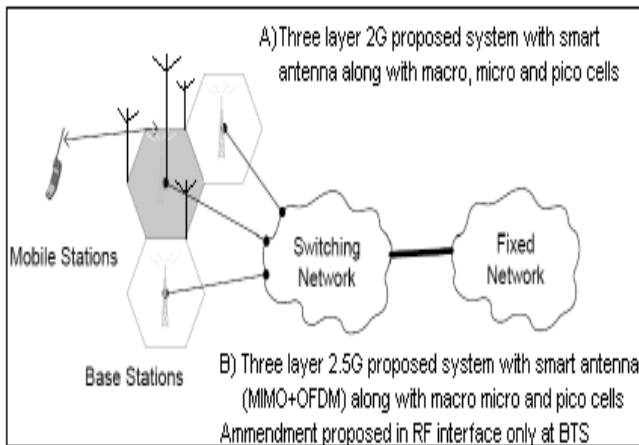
A) Three layer 2G proposed system with smart antenna along with macro, micro and pico cells

Mobile Stations

Switching Network

Fixed Network

Base Stations

B) Three layer 2.5G proposed system with smart antenna (MIMO+OFDM) along with macro micro and pico cells

Ammendment proposed in RF interface only at BTS